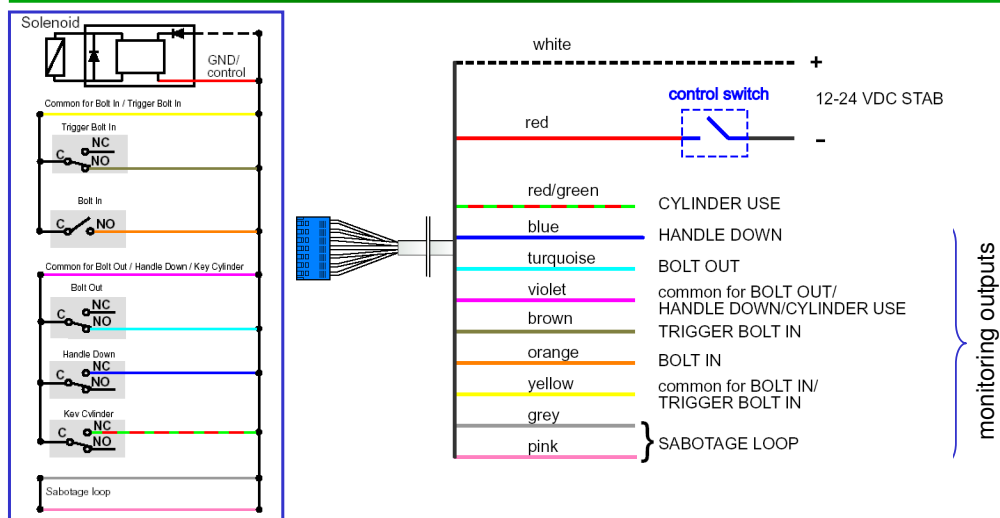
Solenoid
GND/
control
Common for Bolt In / Trigger Bolt In
Trigger Bolt In
C
NC
NO
Bolt In
C
NO
Common for Bolt Out / Handle Down / Key Cylinder
Bolt Out
C
NC
NO
Handle Down
C
NC
NO
Key Cylinder
C
NC
NO
Sabotage loop

white
+
control switch
12-24 VDC STAB
red
-
red/green
CYLINDER USE
blue
HANDLE DOWN
turquoise
BOLT OUT
violet
common for BOLT OUT/ HANDLE DOWN/CYLINDER USE
brown
TRIGGER BOLT IN
orange
BOLT IN
yellow
common for BOLT IN/ TRIGGER BOLT IN
grey
pink
SABOTAGE LOOP
monitoring outputs